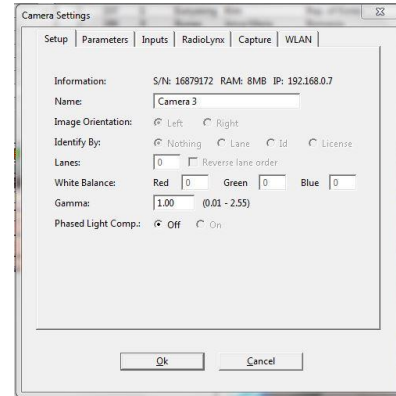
Camera Settings

Setup | Parameters | Inputs | RadioLynx | Capture | WLAN

Information: S/N: 16879172 RAM: 8MB IP: 192.168.0.7

Name: Camera 3

Image Orientation: Left Right

Identify By: Nothing Lane Id License

Lanes: 0 Reverse lane order

White Balance: Red 0 Green 0 Blue 0

Gamma: 1.00 (0.01 - 2.55)

Phased Light Comp.: Off On

Ok Cancel